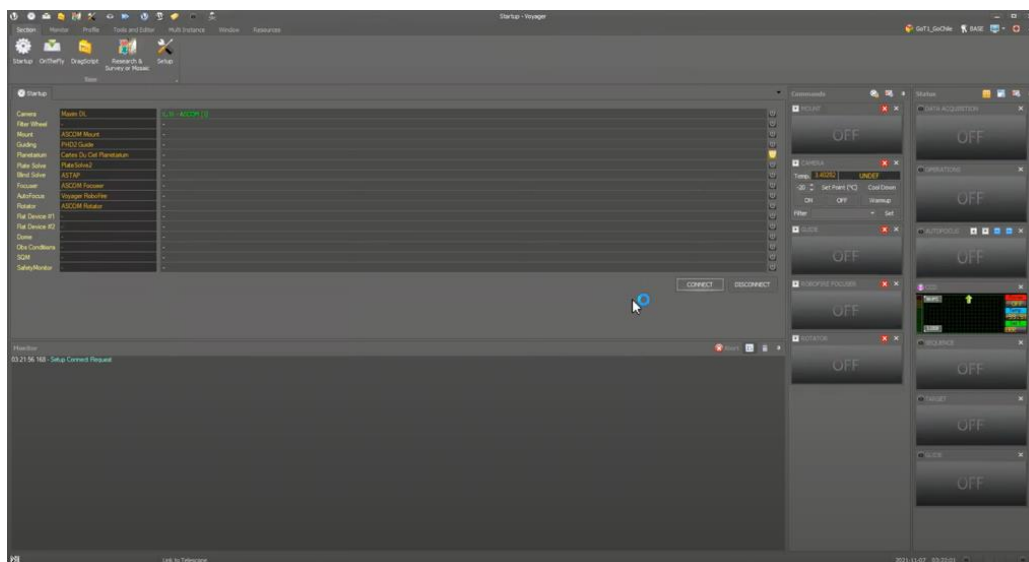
Startup - Voyager

Section Monitor Profile Tools and Editor Multi Instance Window Resources

GoT1_GoChile BASE

Startup OnTheFly DragScript Research & Survey or Mosaic Setup

Main

Startup

| Camera | Maxim DL | 0.30 - ASCOM 1.0 |
|---|---|---|
| Filter Wheel | - | - |
| Mount | ASCOM Mount | - |
| Guiding | PHD2 Guide | - |
| Planetarium | Cartes Du Ciel Planetarium | - |
| Plate Solve | PlateSolve2 | - |
| Blind Solve | ASTAP | - |
| Focuser | ASCOM Focuser | - |
| AutoFocus | Voyager RoboFire | - |
| Rotator | ASCOM Rotator | - |
| Flat Device #1 | - | - |
| Flat Device #2 | - | - |
| Dome | - | - |
| Obs Conditions | - | - |
| SQM | - | - |
| SafetyMonitor | - | - |

CONNECT DISCONNECT

Monitor

03:21:56 168 - Setup Connect Request

Commands

MOUNT
OFF

CAMERA
Temp 3.40282 UNDEF
-20 Set Point (°C) Cool Down
ON OFF Warmup
Filter Set

GUIDE
OFF

ROBOFIRE FOCUSER
OFF

ROTATOR
OFF

Status

DATA ACQUISITION
OFF

OPERATIONS
OFF

AUTOFOCUS
OFF

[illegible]

SEQUENCE
OFF

TARGET
OFF

GUIDE
OFF

Link to Telescope

2021-11-07 03:22:01